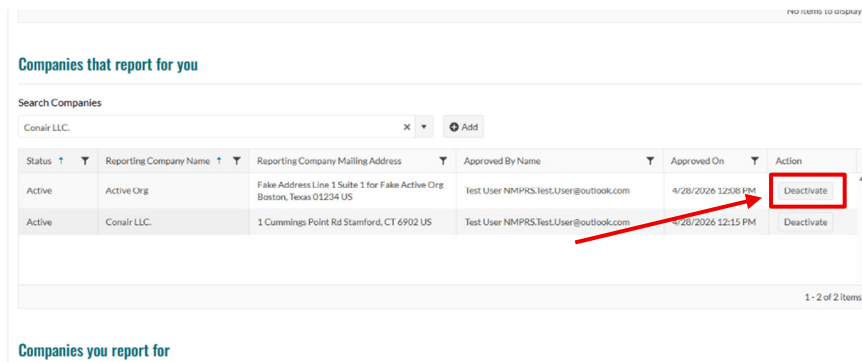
No items to display

Companies that report for you

Search Companies

Conair LLC.

Add

| Status | Reporting Company Name | Reporting Company Mailing Address | Approved By Name | Approved On | Action |
|---|---|---|---|---|---|
| Active | Active Org | Fake Address Line 1 Suite 1 for Fake Active Org Boston, Texas 01234 US | Test User NMPRS.Test.User@outlook.com | 4/28/2026 12:08 PM | Deactivate |
| Active | Conair LLC. | 1 Cummings Point Rd Stamford, CT 6902 US | Test User NMPRS.Test.User@outlook.com | 4/28/2026 12:15 PM | Deactivate |

1 - 2 of 2 items

Companies you report for